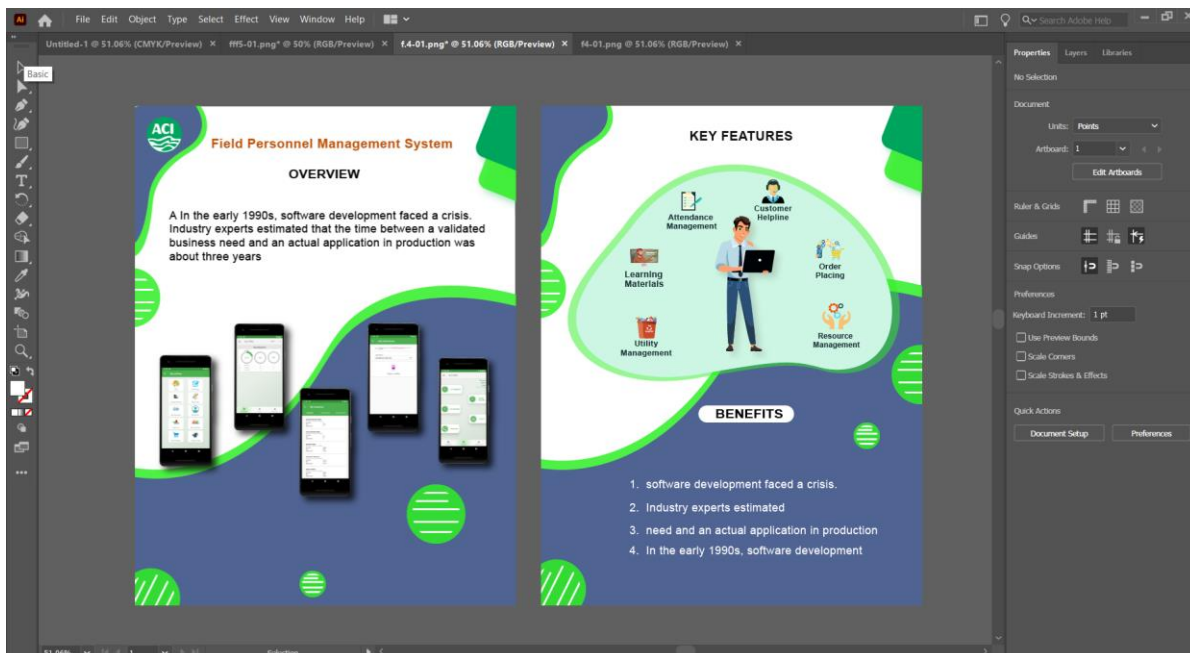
Ai File Edit Object Type Select Effect View Window Help

Search Adobe Help

Untitled-1 @ 51.06% (CMYK/Preview) × fff5-01.png* @ 50% (RGB/Preview) × f.4-01.png* @ 51.06% (RGB/Preview) × f4-01.png @ 51.06% (RGB/Preview) ×

Basic

ACI

Field Personnel Management System

OVERVIEW

A In the early 1990s, software development faced a crisis. Industry experts estimated that the time between a validated business need and an actual application in production was about three years

KEY FEATURES

Attendance Management

Customer Helpline

Learning Materials

Order Placing

Utility Management

Resource Management

BENEFITS

1. software development faced a crisis.
2. Industry experts estimated
3. need and an actual application in production
4. In the early 1990s, software development

Properties Layers Libraries

No Selection

Document

Units: Points

Artboard: 1

Edit Artboards

Ruler & Grids

Guides

Snap Options

Preferences

Keyboard Increment: 1 pt

Use Preview Bounds

Scale Corners

Scale Strokes & Effects

Quick Actions

Document Setup

Preferences